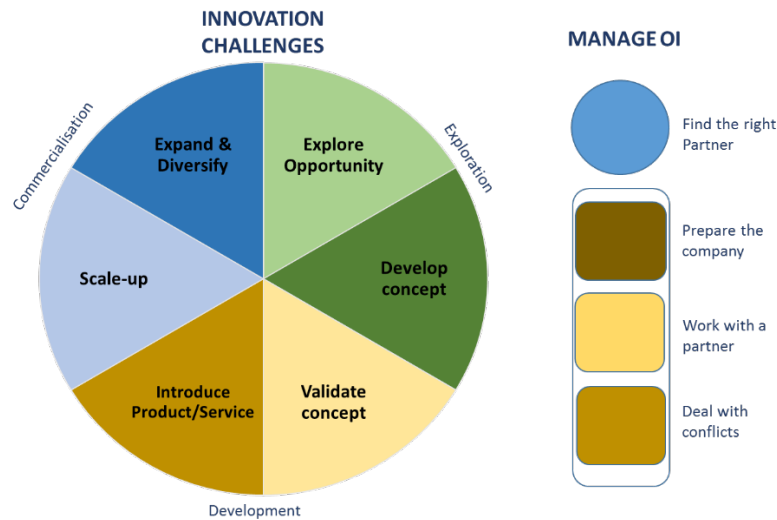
INNOVATION CHALLENGES

Commercialisation

Exploration

Expand & Diversify

Explore Opportunity

Scale-up

Develop concept

Introduce Product/Service

Validate concept

Development

MANAGE OI

Find the right Partner

Prepare the company

Work with a partner

Deal with conflicts